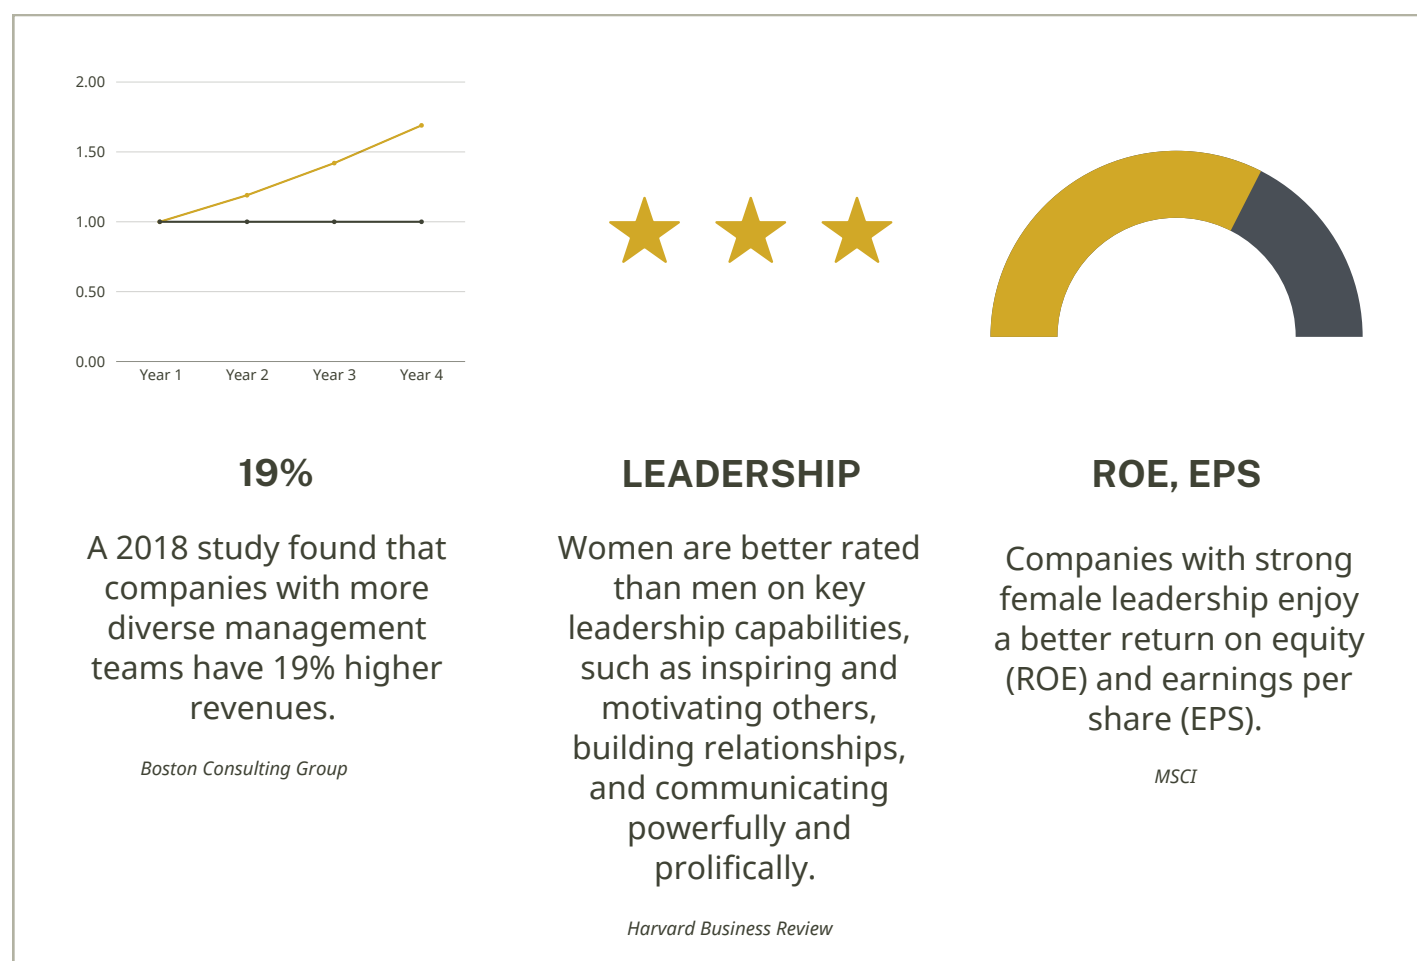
2.00
1.50
1.00
0.50
0.00
Year 1
Year 2
Year 3
Year 4

19%

A 2018 study found that companies with more diverse management teams have 19% higher revenues.

Boston Consulting Group

LEADERSHIP

Women are better rated than men on key leadership capabilities, such as inspiring and motivating others, building relationships, and communicating powerfully and prolifically.

Harvard Business Review

ROE, EPS

Companies with strong female leadership enjoy a better return on equity (ROE) and earnings per share (EPS).

MSCI